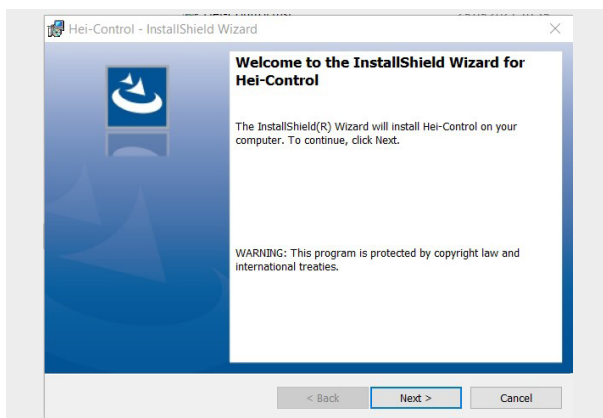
Hei-Control - InstallShield Wizard

Welcome to the InstallShield Wizard for Hei-Control

The InstallShield(R) Wizard will install Hei-Control on your computer. To continue, click Next.

WARNING: This program is protected by copyright law and international treaties.

< Back
Next >
Cancel